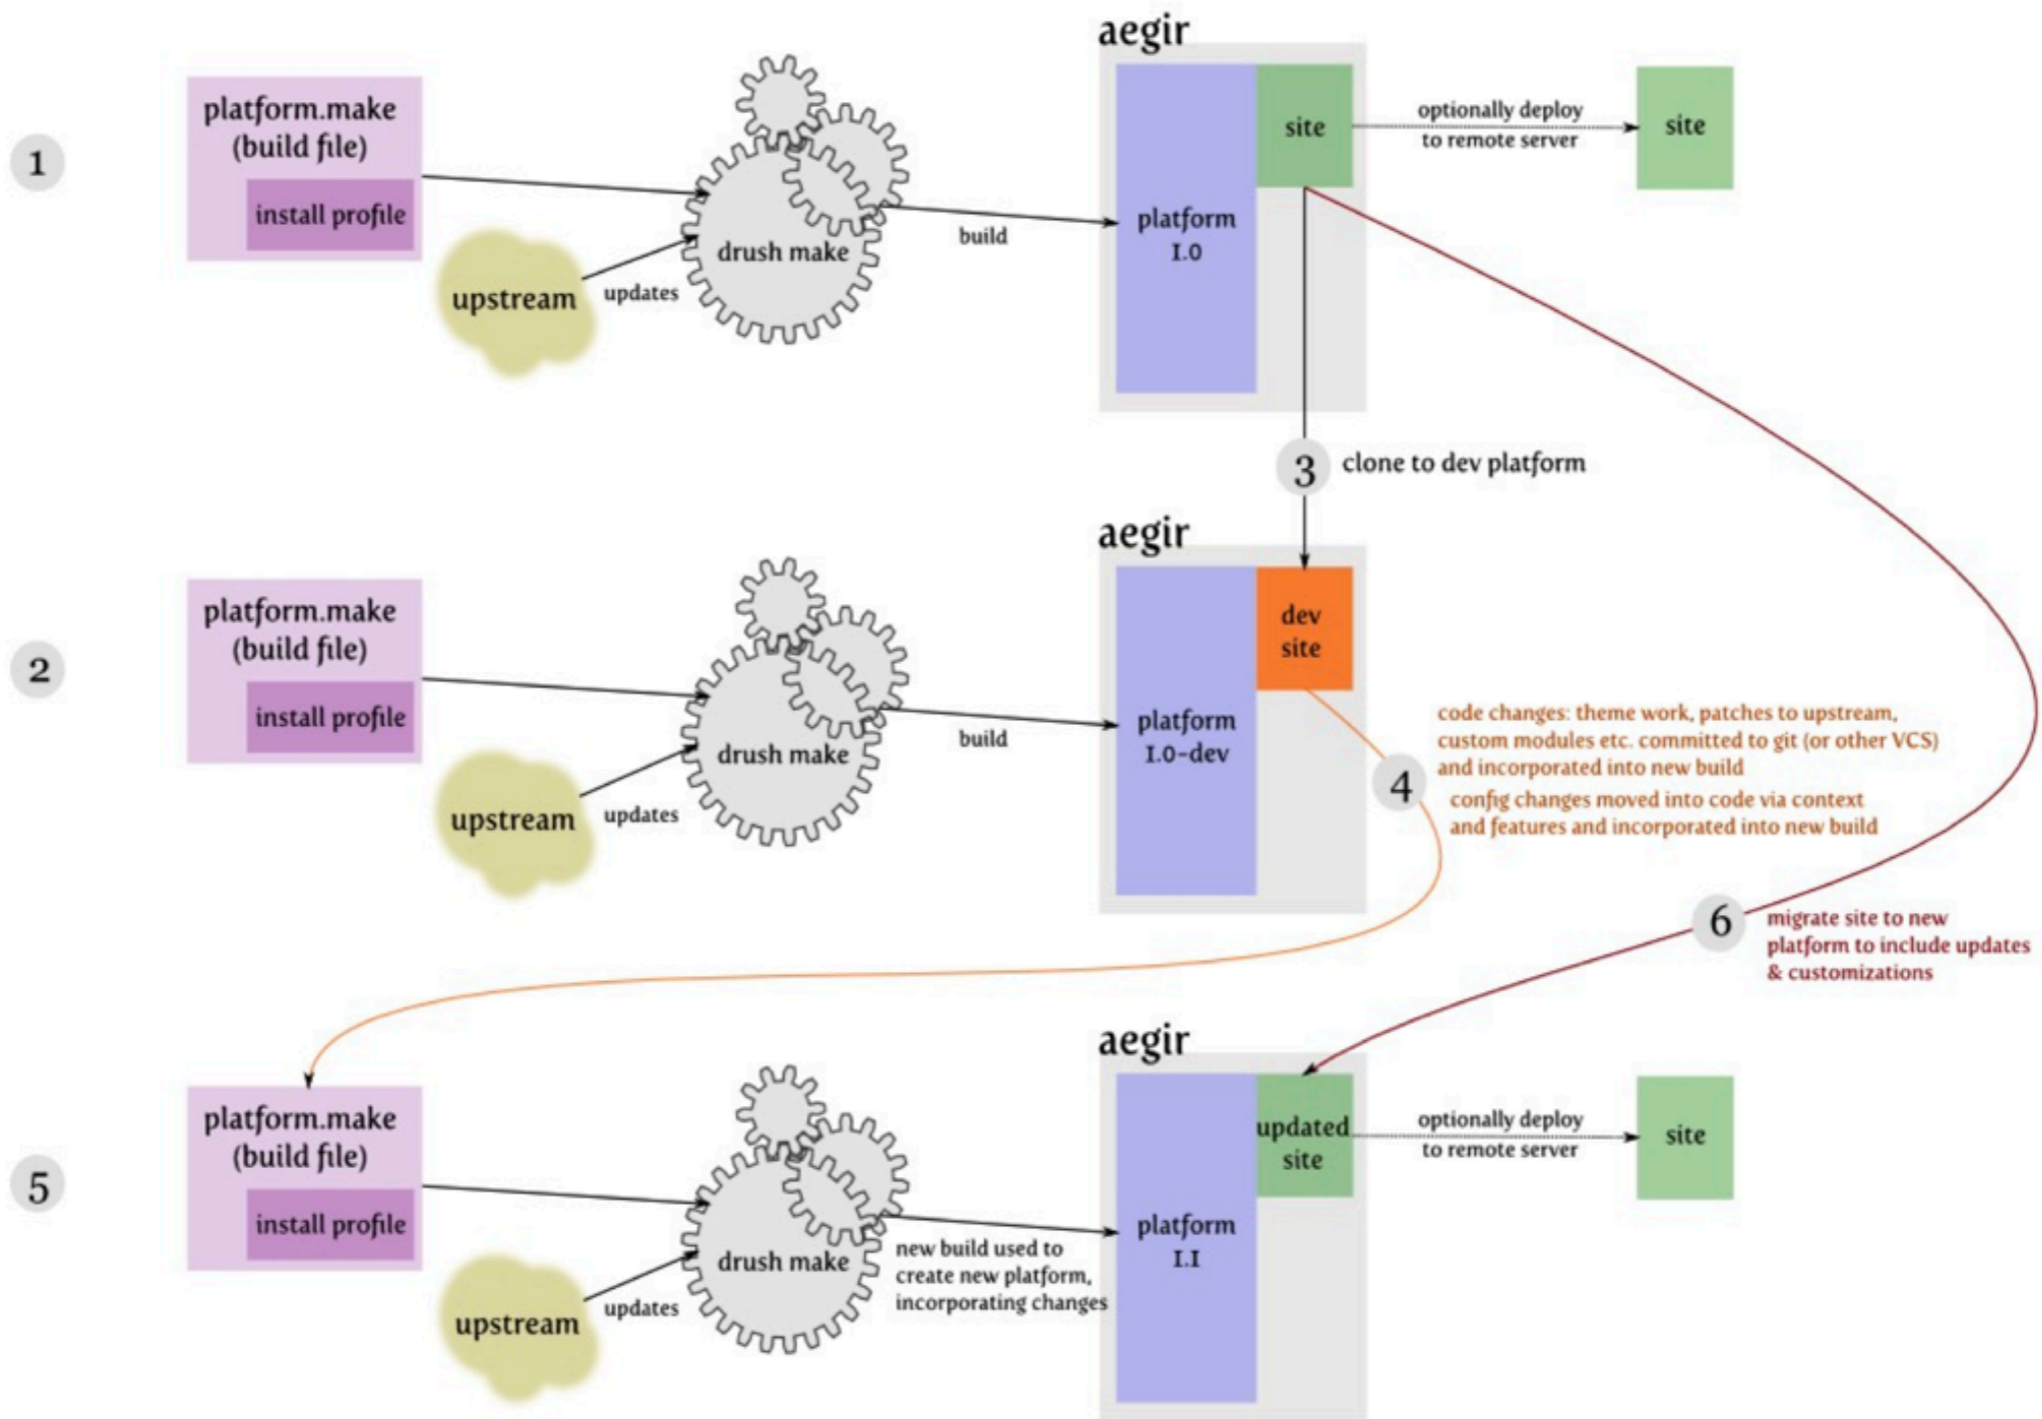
1

platform.make (build file)

install profile

upstream

updates

drush make

build

aegir

platform 1.0

site

optionally deploy to remote server

site

3 clone to dev platform

2

platform.make (build file)

install profile

upstream

updates

drush make

build

aegir

platform 1.0-dev

dev site

4

code changes: theme work, patches to upstream, custom modules etc. committed to git (or other VCS) and incorporated into new build

config changes moved into code via context and features and incorporated into new build

6 migrate site to new platform to include updates & customizations

5

platform.make (build file)

install profile

upstream

updates

drush make

new build used to create new platform, incorporating changes

aegir

platform 1.1

updated site

optionally deploy to remote server

site